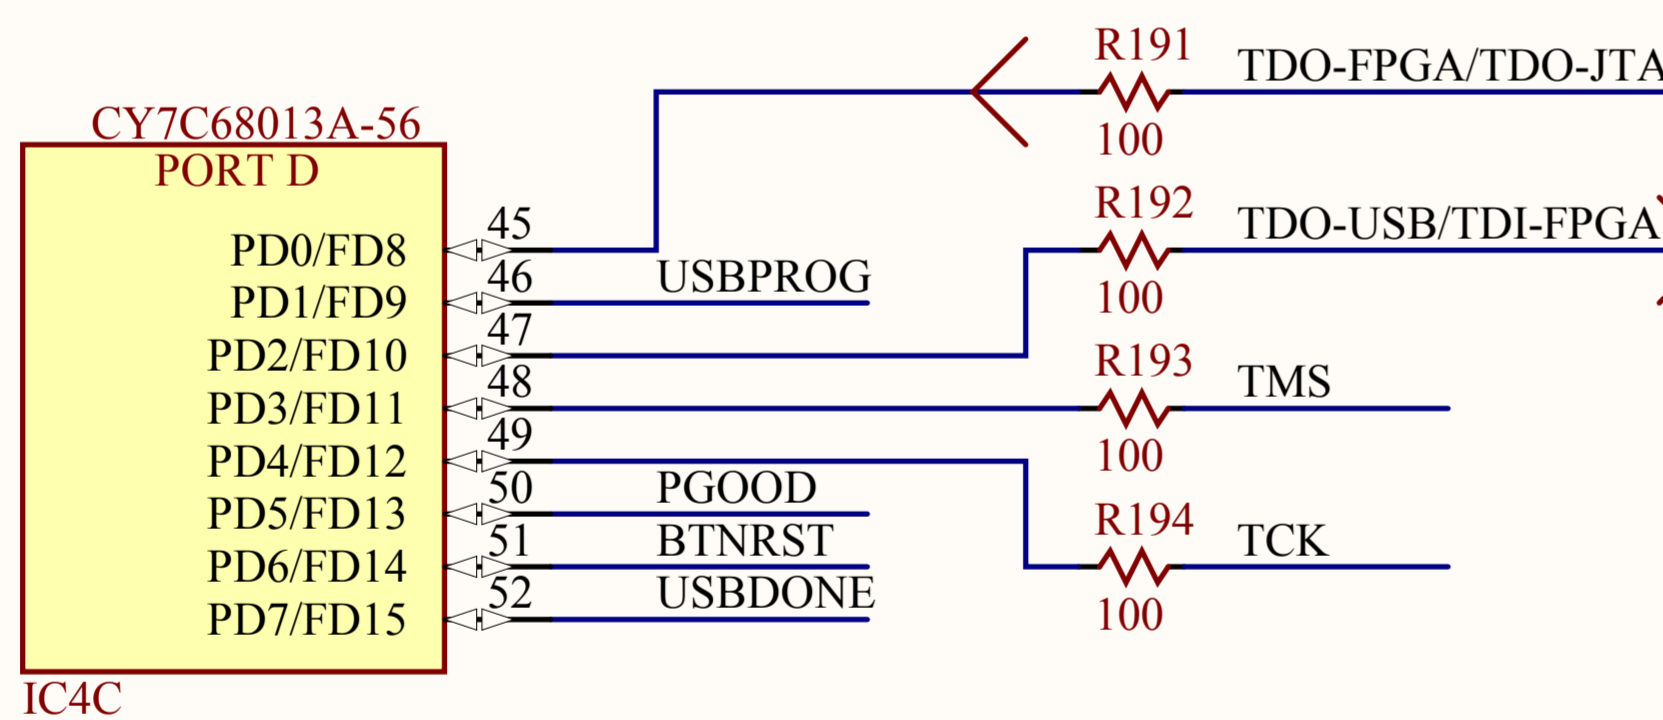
CY7C68013A-56
PORT D
PD0/FD8
PD1/FD9
PD2/FD10
PD3/FD11
PD4/FD12
PD5/FD13
PD6/FD14
PD7/FD15
IC4C
45
46
47
48
49
50
51
52
USBPROG
PGOOD
BTNRST
USBDONE
R191
100
TDO-FPGA/TDO-JTA
R192
100
TDO-USB/TDI-FPGA
R193
100
TMS
R194
100
TCK